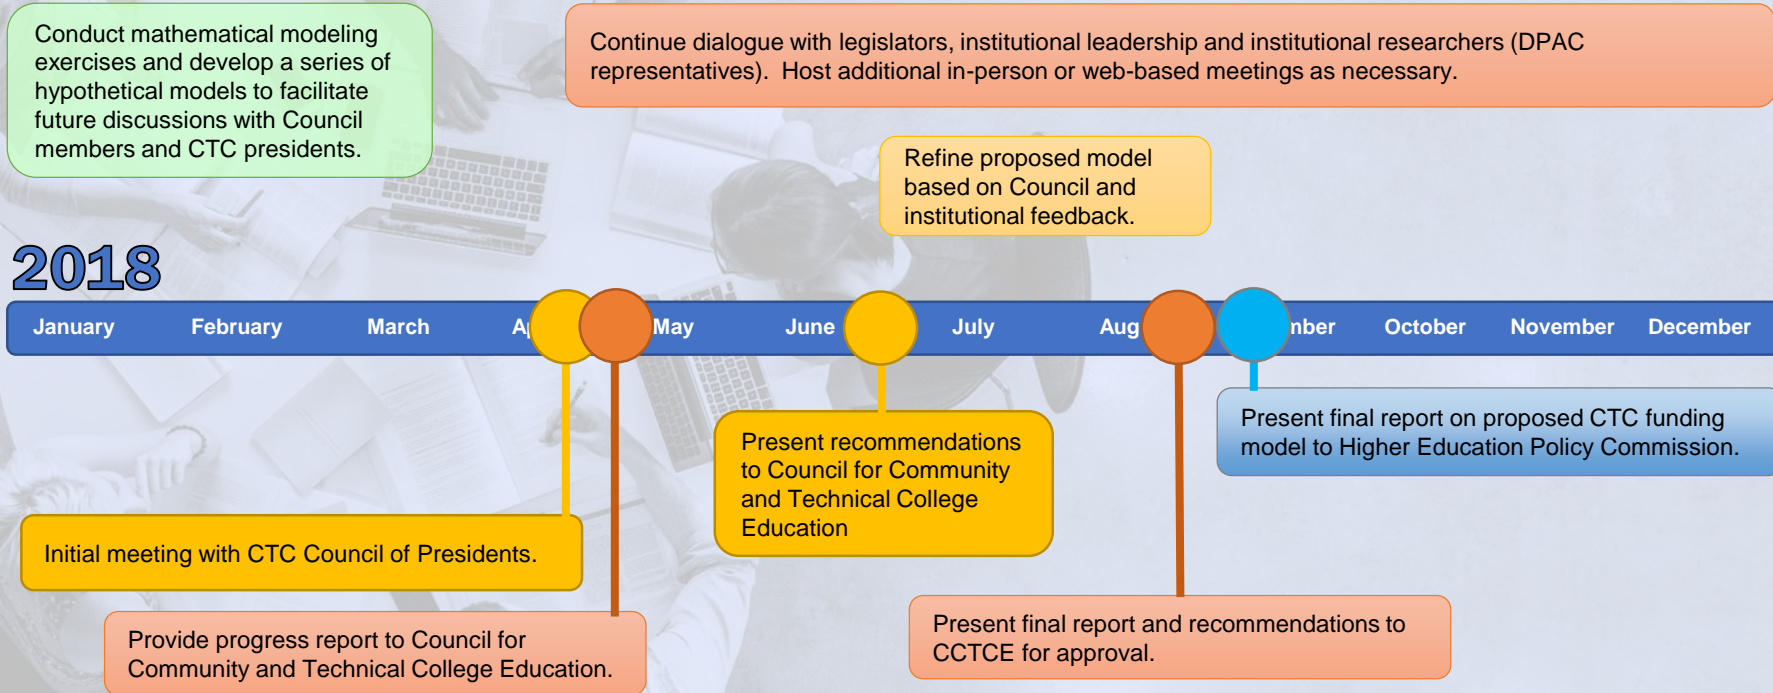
Conduct mathematical modeling exercises and develop a series of hypothetical models to facilitate future discussions with Council members and CTC presidents.

Continue dialogue with legislators, institutional leadership and institutional researchers (DPAC representatives). Host additional in-person or web-based meetings as necessary.

Refine proposed model based on Council and institutional feedback.

2018

January February March Ap May June July Aug nber October November December

Present final report on proposed CTC funding model to Higher Education Policy Commission.

Present recommendations to Council for Community and Technical College Education

Initial meeting with CTC Council of Presidents.

Provide progress report to Council for Community and Technical College Education.

Present final report and recommendations to CCTCE for approval.